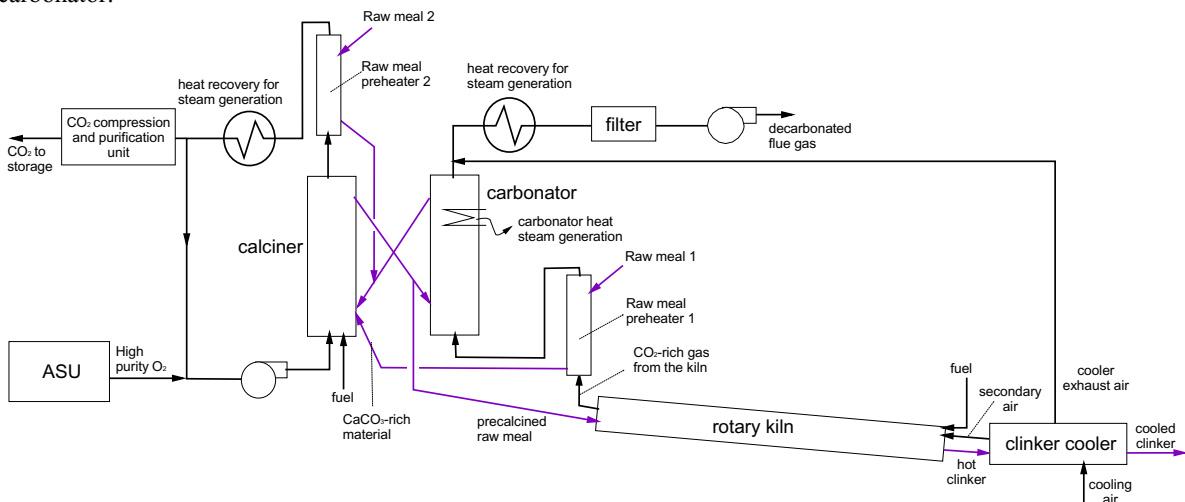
carbonator.

Raw meal 2

Raw meal preheater 2

heat recovery for steam generation

heat recovery for steam generation

filter

decarbonated flue gas

$CO_2$ compression and purification unit

$CO_2$ to storage

carbonator

carbonator heat steam generation

calciner

Raw meal 1

Raw meal preheater 1

ASU

High purity $O_2$

$CO_2$-rich gas from the kiln

fuel

$CaCO_3$-rich material

fuel

secondary air

cooler exhaust air

precalcined raw meal

rotary kiln

hot clinker

clinker cooler

cooled clinker

cooling air